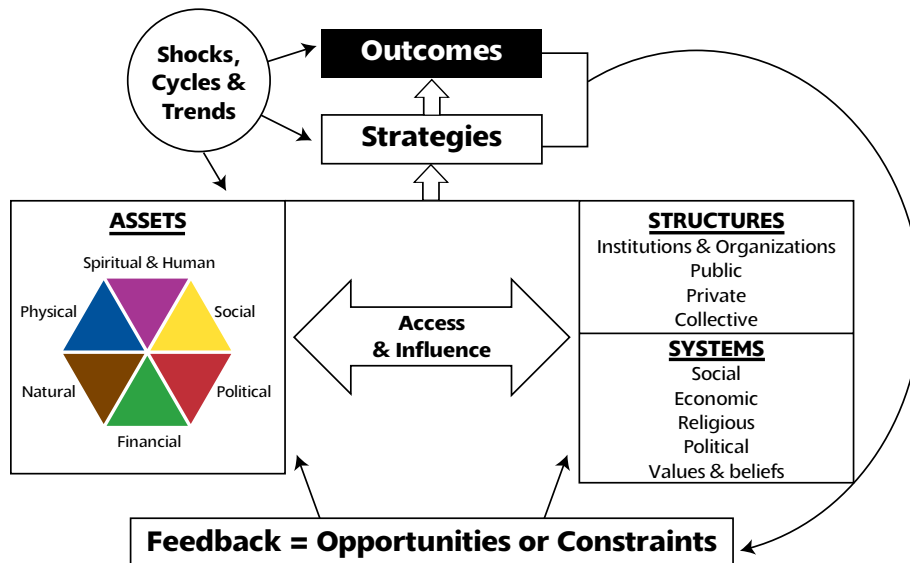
Shocks, Cycles & Trends

Outcomes

Strategies

ASSETS

Spiritual & Human

Physical

Social

Natural

Political

Financial

Access & Influence

STRUCTURES
Institutions & Organizations
Public
Private
Collective

SYSTEMS
Social
Economic
Religious
Political
Values & beliefs

Feedback = Opportunities or Constraints